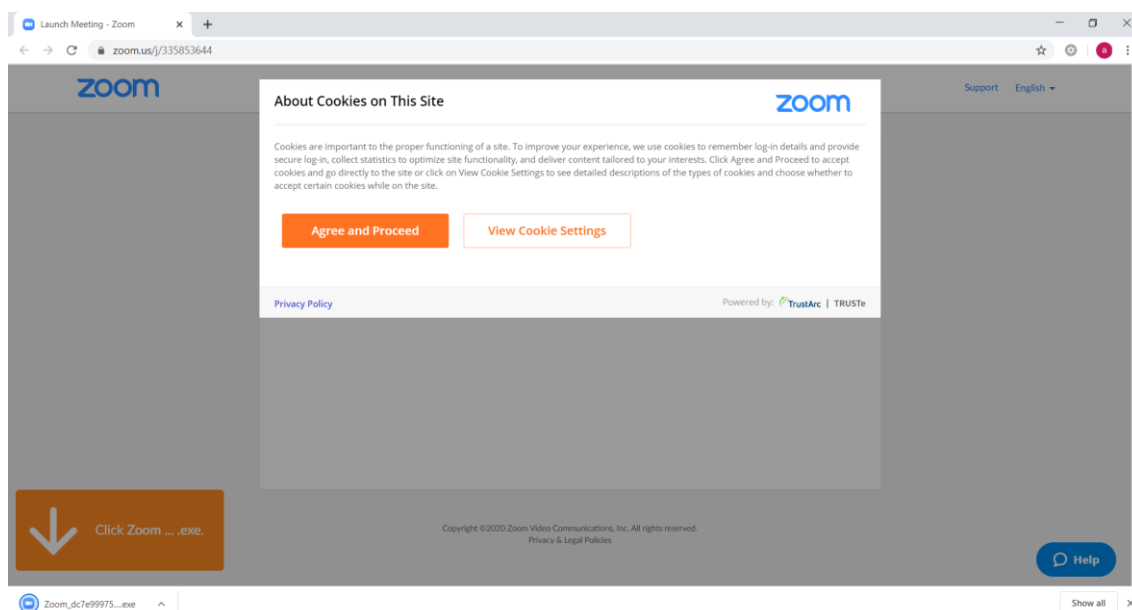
Launch Meeting - Zoom × +

zoom.us/j/335853644

zoom

Support English

About Cookies on This Site

zoom

Cookies are important to the proper functioning of a site. To improve your experience, we use cookies to remember log-in details and provide secure log-in, collect statistics to optimize site functionality, and deliver content tailored to your interests. Click Agree and Proceed to accept cookies and go directly to the site or click on View Cookie Settings to see detailed descriptions of the types of cookies and choose whether to accept certain cookies while on the site.

Agree and Proceed

View Cookie Settings

Privacy Policy

Powered by: TrustArc | TRUSTe

Click Zoom ... .exe.

Copyright ©2020 Zoom Video Communications, Inc. All rights reserved.
Privacy & Legal Policies

Help

Zoom_dc7e99975....exe

Show all